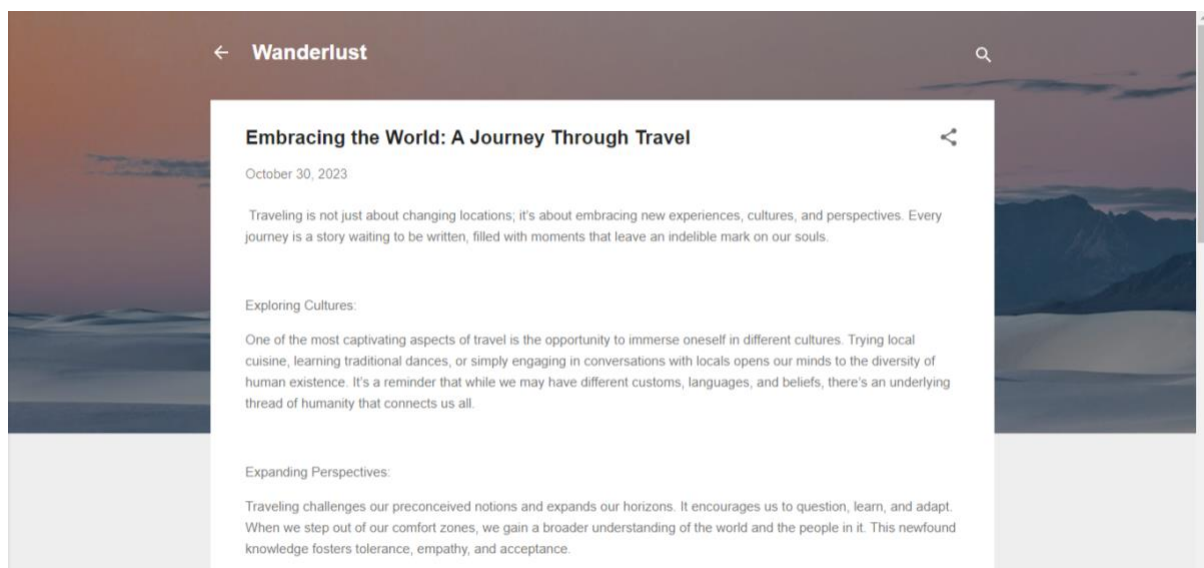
Wanderlust

Embracing the World: A Journey Through Travel

October 30, 2023

Traveling is not just about changing locations; it's about embracing new experiences, cultures, and perspectives. Every journey is a story waiting to be written, filled with moments that leave an indelible mark on our souls.

Exploring Cultures:

One of the most captivating aspects of travel is the opportunity to immerse oneself in different cultures. Trying local cuisine, learning traditional dances, or simply engaging in conversations with locals opens our minds to the diversity of human existence. It's a reminder that while we may have different customs, languages, and beliefs, there's an underlying thread of humanity that connects us all.

Expanding Perspectives:

Traveling challenges our preconceived notions and expands our horizons. It encourages us to question, learn, and adapt. When we step out of our comfort zones, we gain a broader understanding of the world and the people in it. This newfound knowledge fosters tolerance, empathy, and acceptance.